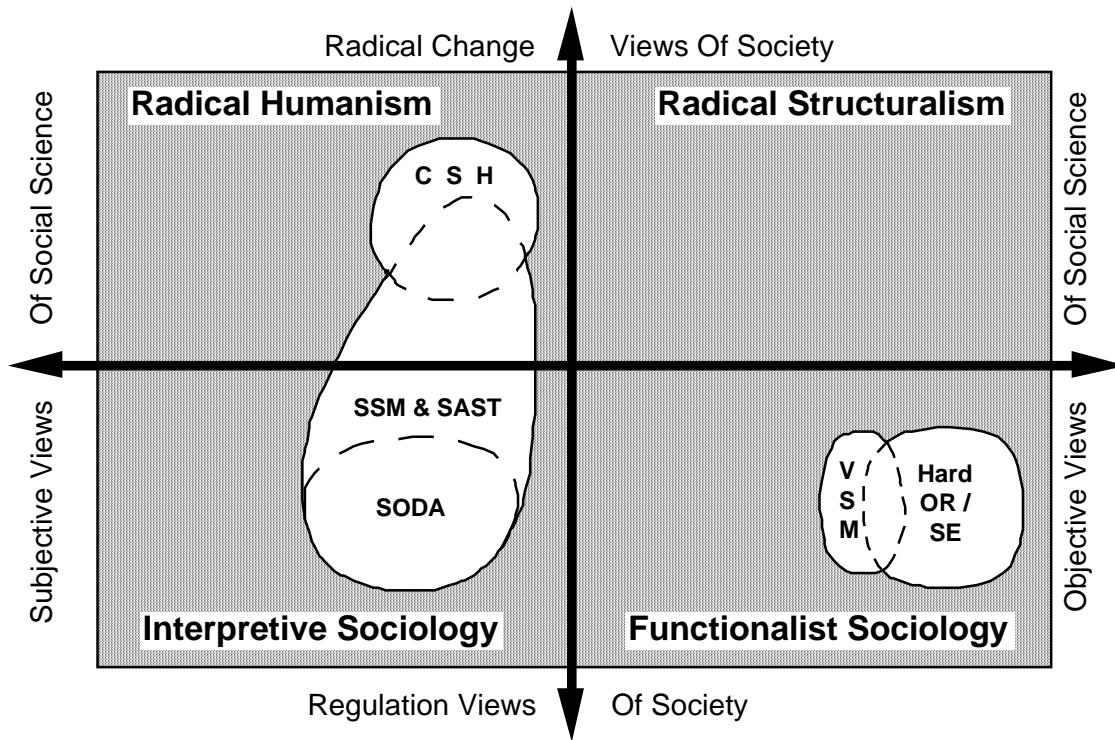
Radical Change Views Of Society

Radical Humanism

Radical Structuralism

Of Social Science

Of Social Science

C S H

SSM & SAST

SODA

V S M

Hard OR / SE

Subjective Views

Objective Views

Interpretive Sociology

Functionalist Sociology

Regulation Views Of Society